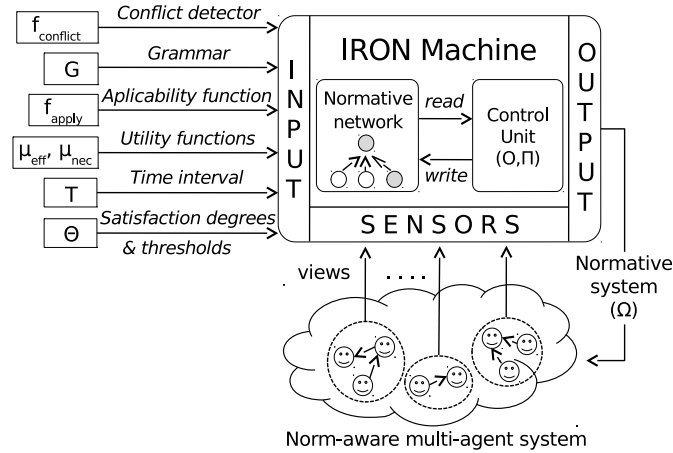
$f_{conflict}$ Conflict detector

G Grammar

$f_{apply}$ Aplicability function

$\mu_{eff}$, $\mu_{nec}$ Utility functions

T Time interval

Θ Satisfaction degrees & thresholds

INPUT

IRON Machine

Normative network

read

write

Control Unit (O,Π)

SENSORS

OUTPUT

views

....

Normative system (Ω)

Norm-aware multi-agent system